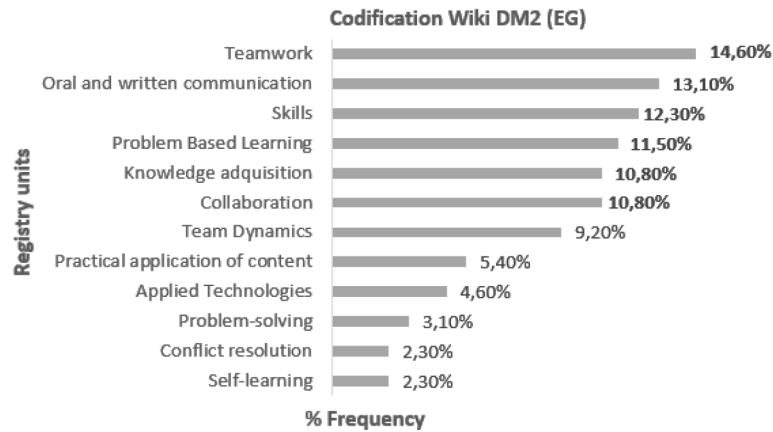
Codification Wiki DM2 (EG)

Registry units

Teamwork 14,60%
Oral and written communication 13,10%
Skills 12,30%
Problem Based Learning 11,50%
Knowledge adquisition 10,80%
Collaboration 10,80%
Team Dynamics 9,20%
Practical application of content 5,40%
Applied Technologies 4,60%
Problem-solving 3,10%
Conflict resolution 2,30%
Self-learning 2,30%

% Frequency